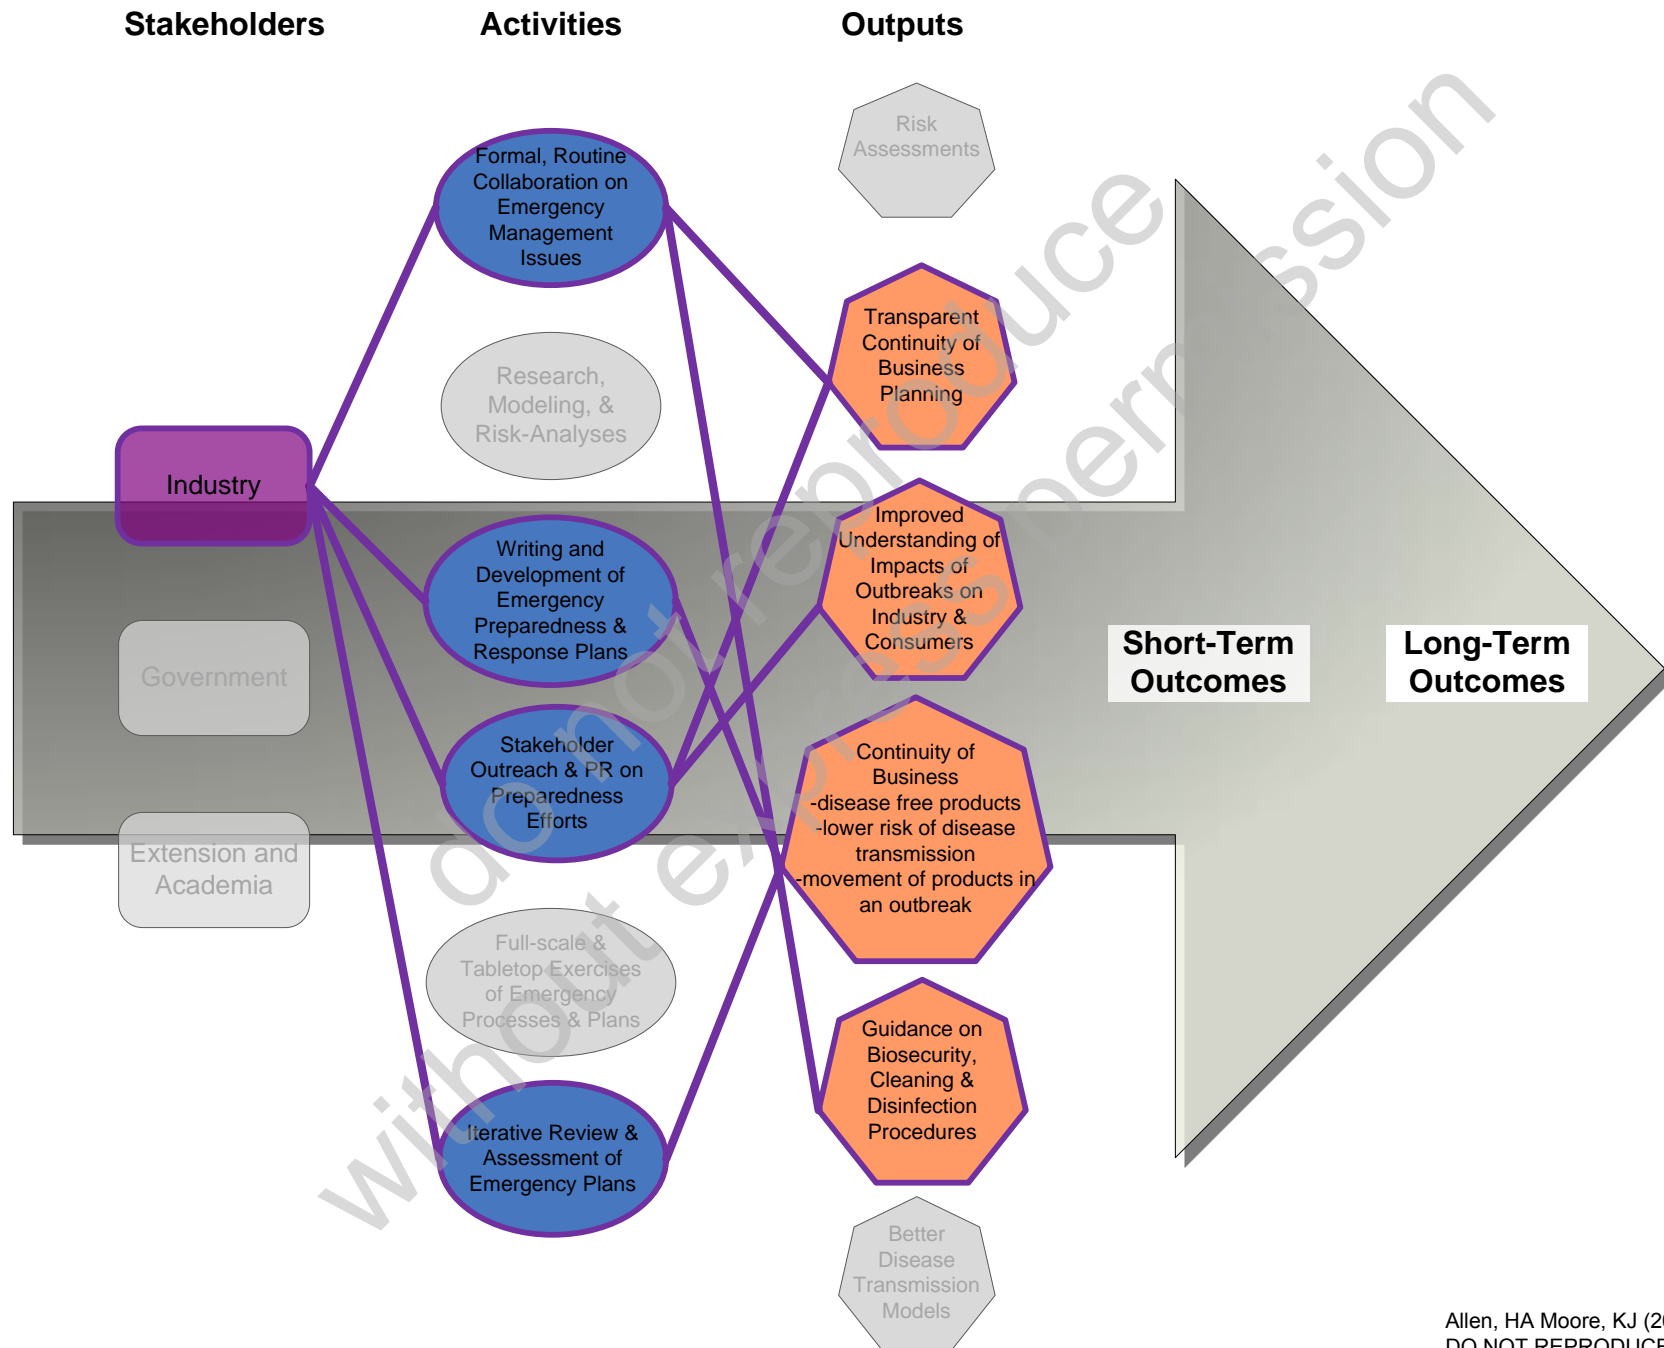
Stakeholders

Activities

Outputs

Risk Assessments

Formal, Routine Collaboration on Emergency Management Issues

Transparent Continuity of Business Planning

Research, Modeling, & Risk-Analyses

Industry

Improved Understanding of Impacts of Outbreaks on Industry & Consumers

Writing and Development of Emergency Preparedness & Response Plans

Short-Term Outcomes

Long-Term Outcomes

Government

Stakeholder Outreach & PR on Preparedness Efforts

Continuity of Business
-disease free products
-lower risk of disease transmission
-movement of products in an outbreak

Extension and Academia

Full-scale & Tabletop Exercises of Emergency Processes & Plans

Guidance on Biosecurity, Cleaning & Disinfection Procedures

Iterative Review & Assessment of Emergency Plans

Better Disease Transmission Models

do not reproduce without express permission

Allen, HA Moore, KJ (2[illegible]
DO NOT REPRODUCE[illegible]